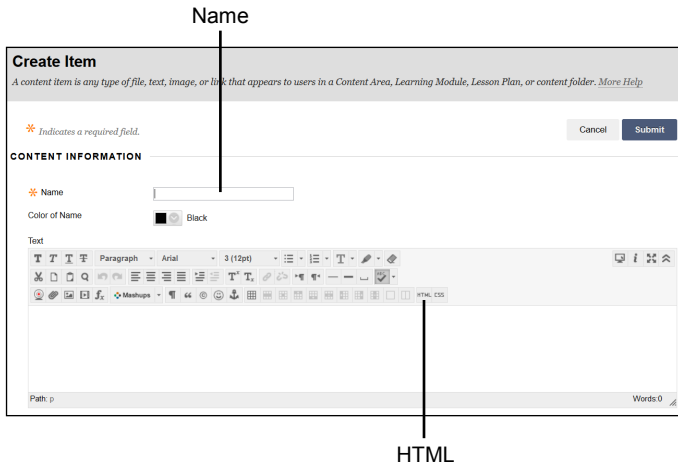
Name

Create Item

A content item is any type of file, text, image, or link that appears to users in a Content Area, Learning Module, Lesson Plan, or content folder. More Help

* Indicates a required field.

Cancel Submit

CONTENT INFORMATION

* Name

Color of Name Black

Text

Paragraph Arial 3 (12pt)

Mashups

HTML CSS

Path: p

Words:0

HTML